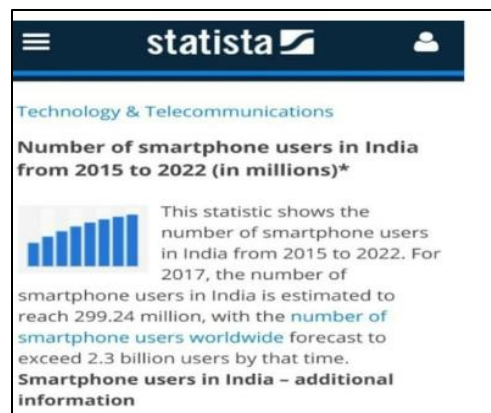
statista

Technology & Telecommunications

Number of smartphone users in India from 2015 to 2022 (in millions)*

This statistic shows the number of smartphone users in India from 2015 to 2022. For 2017, the number of smartphone users in India is estimated to reach 299.24 million, with the number of smartphone users worldwide forecast to exceed 2.3 billion users by that time.

Smartphone users in India – additional information